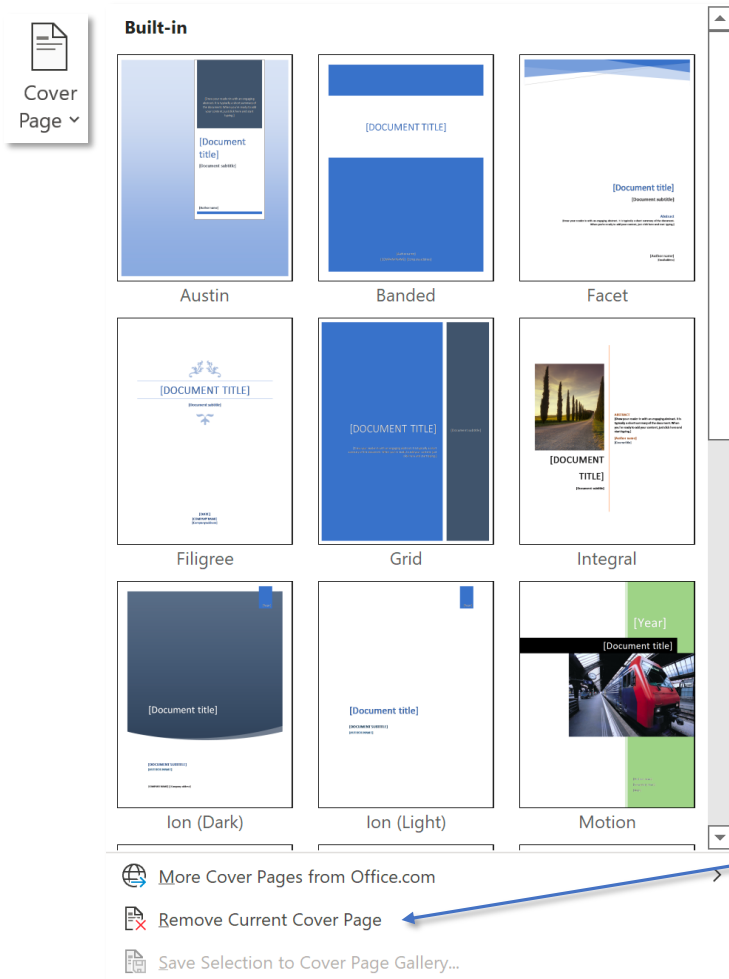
Cover Page

Built-in

[Document title]
[Document subtitle]

Austin

[DOCUMENT TITLE]

Banded

[Document title]
[Document subtitle]
Abstract

Facet

[DOCUMENT TITLE]
[Document subtitle]

Filigree

[DOCUMENT TITLE]

Grid

[DOCUMENT TITLE]
[Document subtitle]

Integral

[Document title]

Ion (Dark)

[Document title]

Ion (Light)

[Year]
[Document title]

Motion

More Cover Pages from Office.com

Remove Current Cover Page

Save Selection to Cover Page Gallery...